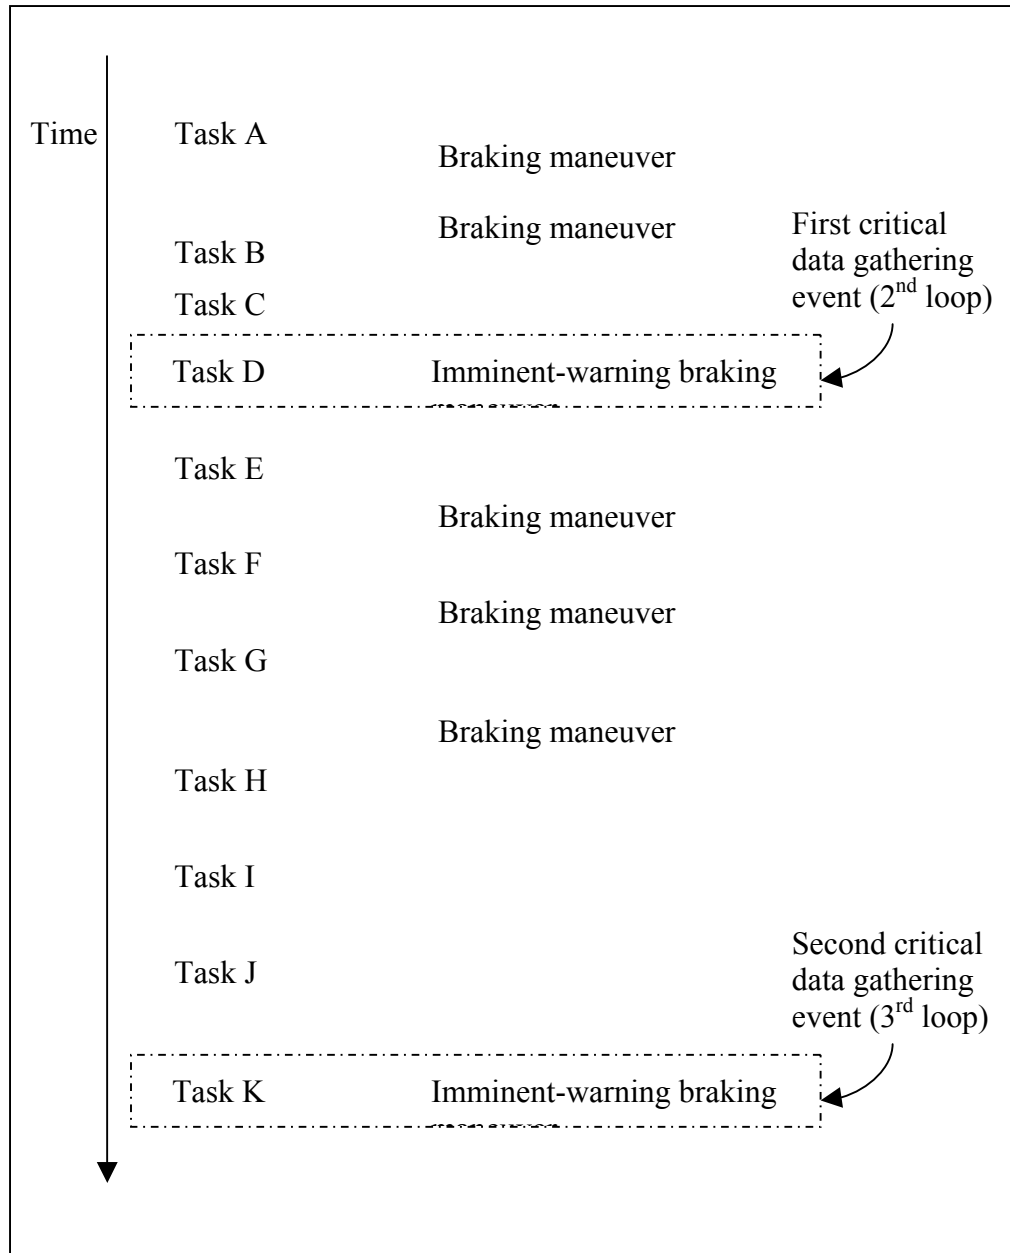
Time

Task A

Braking maneuver

Braking maneuver

First critical data gathering event (2$^{nd}$ loop)

Task B

Task C

Task D

Imminent-warning braking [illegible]

Task E

Braking maneuver

Task F

Braking maneuver

Task G

Braking maneuver

Task H

Task I

Second critical data gathering event (3$^{rd}$ loop)

Task J

Task K

Imminent-warning braking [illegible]